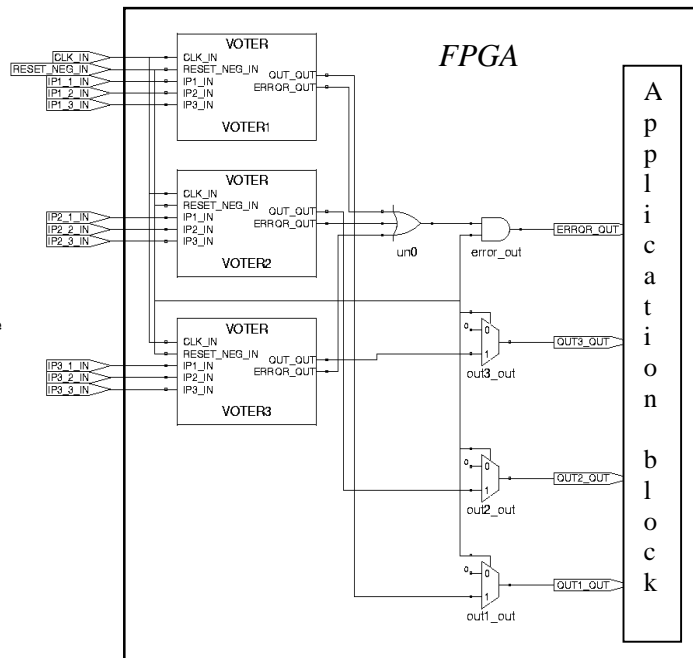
CLK_IN
RESET_NEG_IN
IP1_1_IN
IP1_2_IN
IP1_3_IN

VOTER
CLK_IN
RESET_NEG_IN
IP1_IN
IP2_IN
IP3_IN
OUT_OUT
ERROR_OUT
VOTER1

FPGA

VOTER
CLK_IN
RESET_NEG_IN
IP1_IN
IP2_IN
IP3_IN
OUT_OUT
ERROR_OUT
VOTER2

IP2_1_IN
IP2_2_IN
IP2_3_IN

un0
error_out
ERROR_OUT

VOTER
CLK_IN
RESET_NEG_IN
IP1_IN
IP2_IN
IP3_IN
OUT_OUT
ERROR_OUT
VOTER3

IP3_1_IN
IP3_2_IN
IP3_3_IN

0
0
1
out3_out
OUT3_OUT

0
0
1
out2_out
OUT2_OUT

0
0
1
out1_out
OUT1_OUT

A p p l i c a t i o n b l o c k